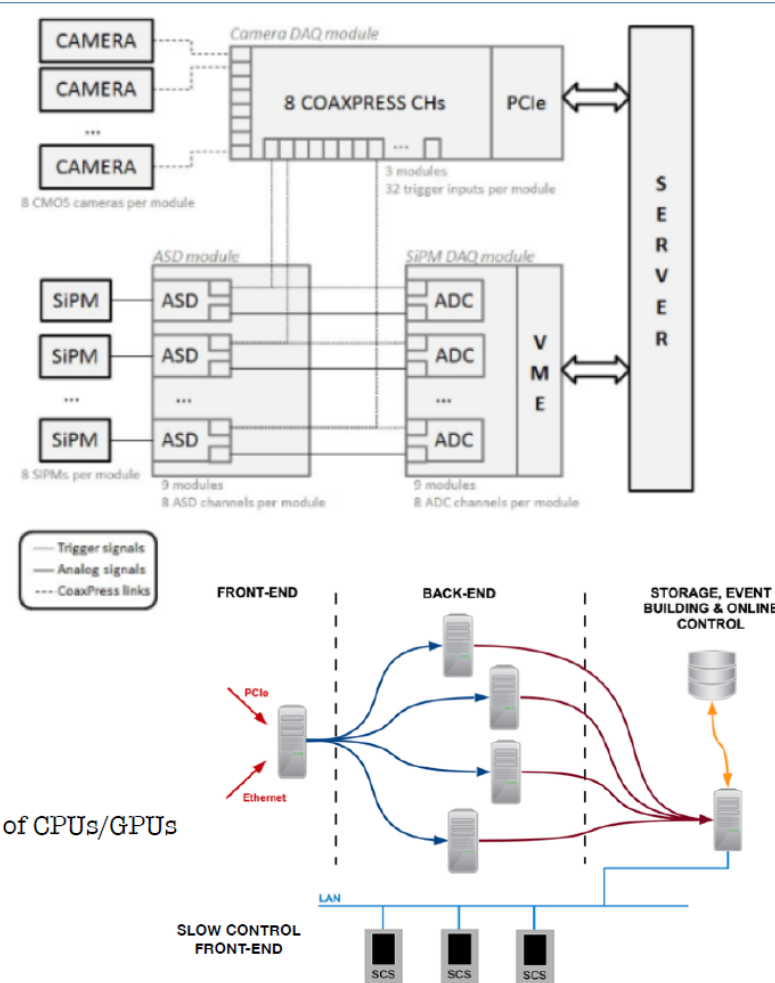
CAMERA
CAMERA
...
CAMERA
8 CMOS cameras per module

Camera DAQ module
8 COAXPRESS CHs
PCIe
...
3 modules
32 trigger inputs per module

S
E
R
V
E
R

ASD module
SiPM
SiPM
...
SiPM
8 SiPMs per module
ASD
ASD
...
ASD
9 modules
8 ASD channels per module

SiPM DAQ module
ADC
ADC
...
ADC
V
M
E
9 modules
8 ADC channels per module

Trigger signals
Analog signals
CoaxPress links

FRONT-END
BACK-END
STORAGE, EVENT BUILDING & ONLINE CONTROL

PCIe
Ethernet

of CPUs/GPUs

LAN

SLOW CONTROL FRONT-END
SCS
SCS
SCS